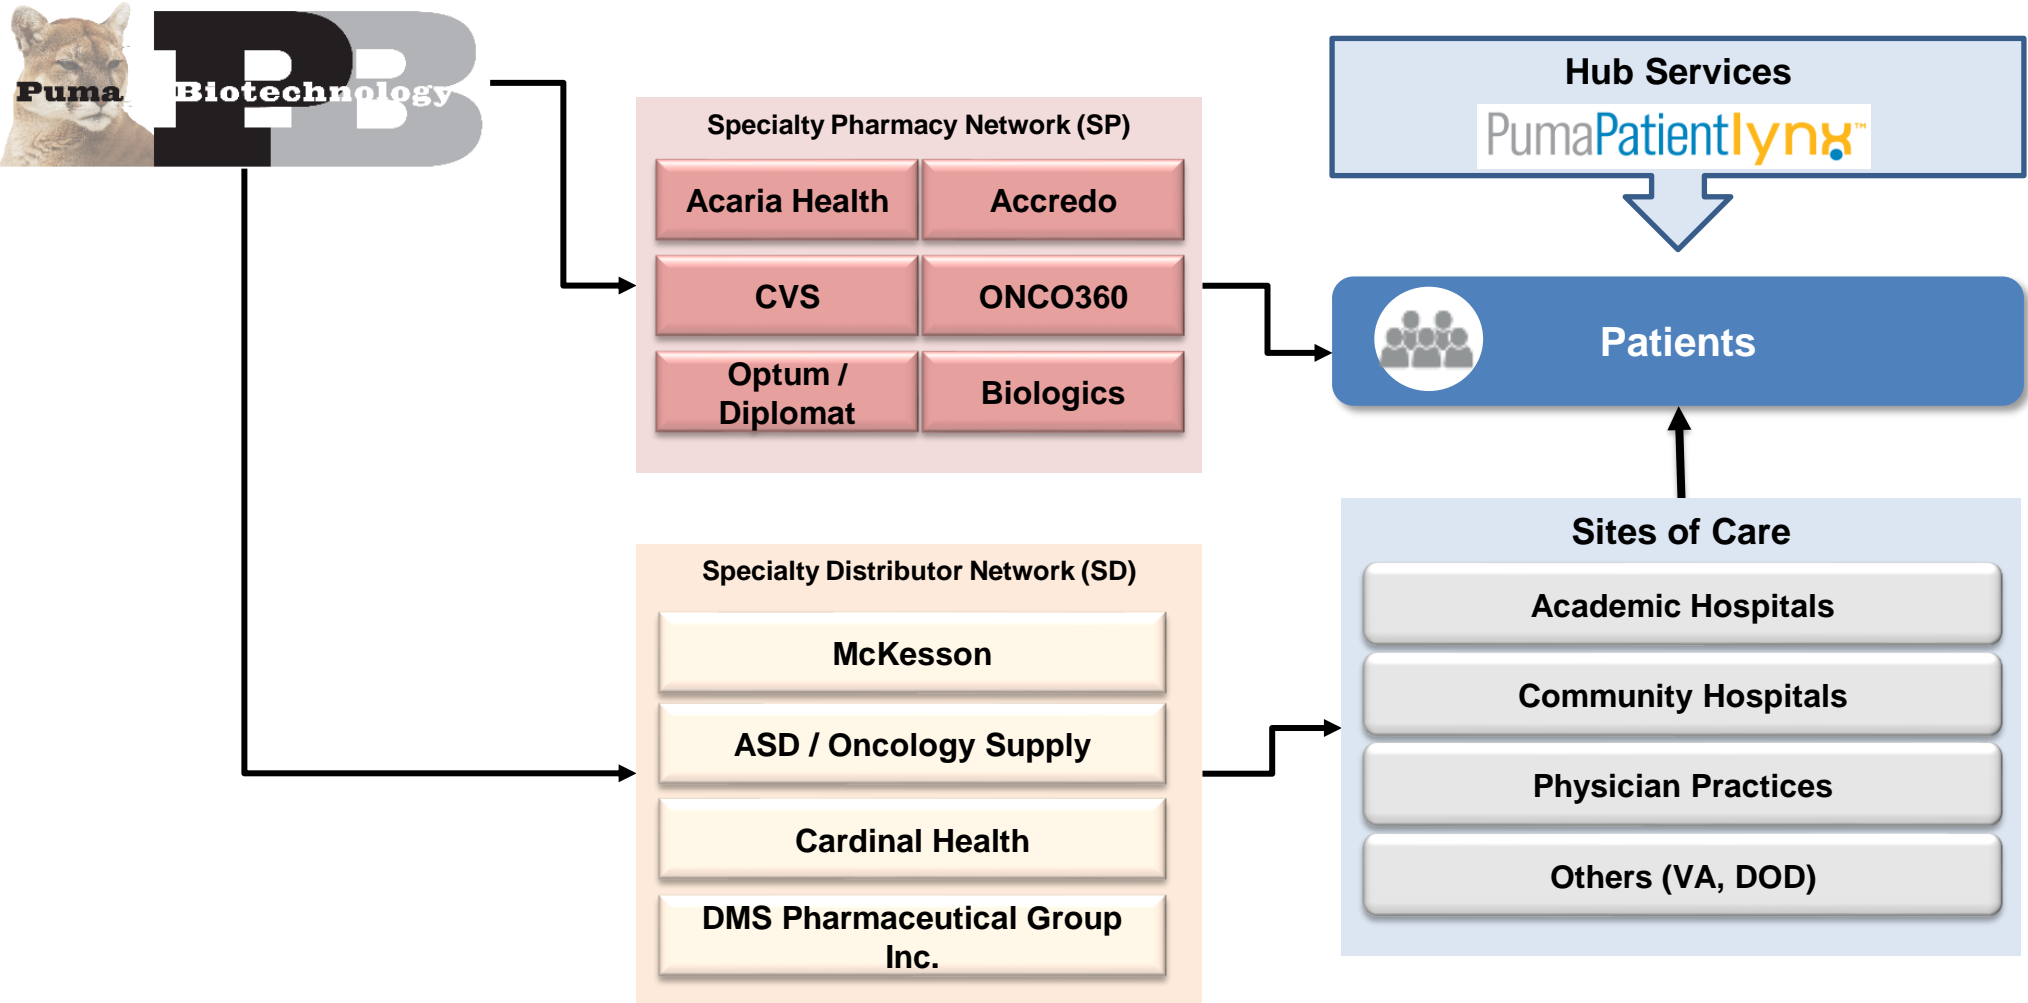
Puma Biotechnology

Specialty Pharmacy Network (SP)

| Acaria Health | Accredo |
|---|---|
| CVS | ONCO360 |
| Optum / Diplomat | Biologics |

Hub Services

PumaPatientlynx™

Patients

Specialty Distributor Network (SD)

McKesson

ASD / Oncology Supply

Cardinal Health

DMS Pharmaceutical Group Inc.

Sites of Care

Academic Hospitals

Community Hospitals

Physician Practices

Others (VA, DOD)